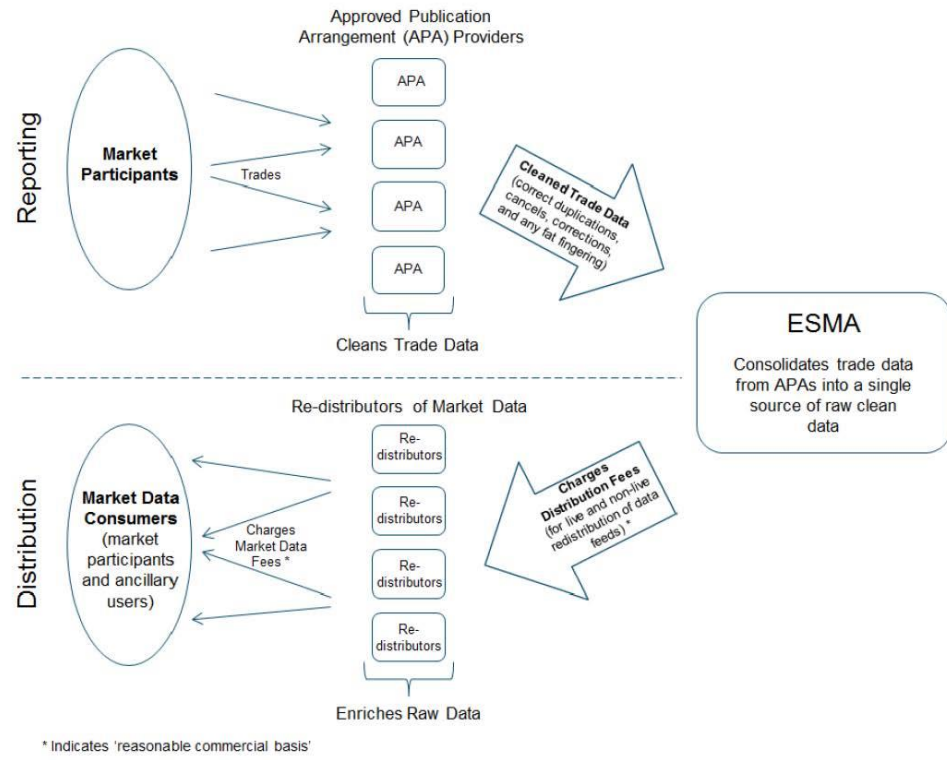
Reporting

Market Participants

Trades

Approved Publication Arrangement (APA) Providers

APA

APA

APA

APA

Cleans Trade Data

Cleaned Trade Data (correct duplications, cancels, corrections, and any fat fingering)

ESMA

Consolidates trade data from APAs into a single source of raw clean data

Distribution

Market Data Consumers (market participants and ancillary users)

Charges Market Data Fees *

Re-distributors of Market Data

Re-distributors

Re-distributors

Re-distributors

Re-distributors

Enriches Raw Data

Charges Distribution Fees (for live and non-live redistribution of data feeds) *

* Indicates 'reasonable commercial basis'